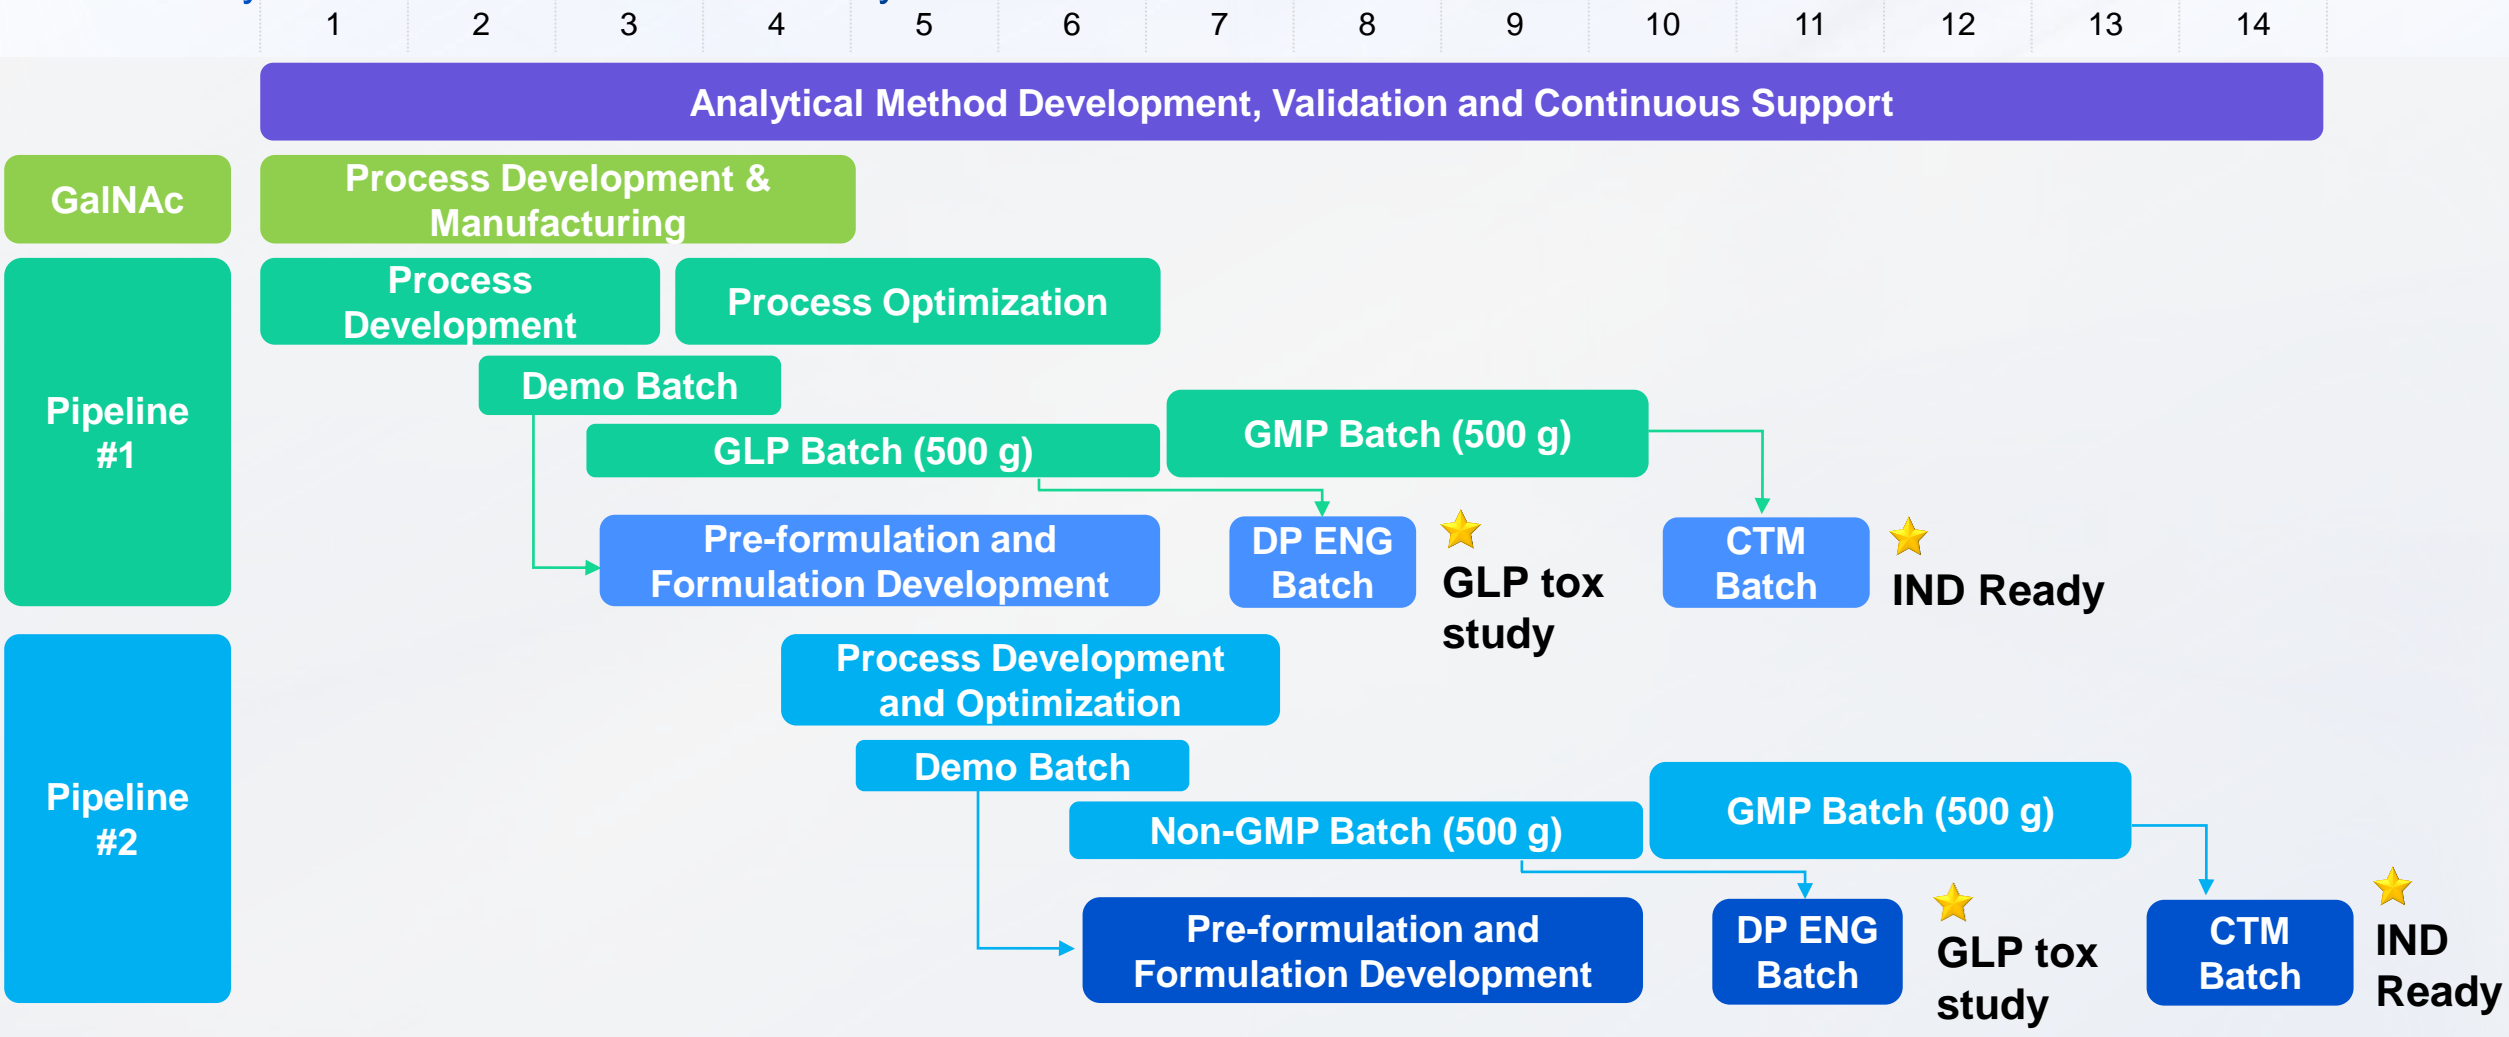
1 2 3 4 5 6 7 8 9 10 11 12 13 14

Analytical Method Development, Validation and Continuous Support

GalNAc

Process Development & Manufacturing

Pipeline #1

Process Development

Process Optimization

Demo Batch

GMP Batch (500 g)

GLP Batch (500 g)

Pre-formulation and Formulation Development

DP ENG Batch

GLP tox study

CTM Batch

IND Ready

Pipeline #2

Process Development and Optimization

Demo Batch

GMP Batch (500 g)

Non-GMP Batch (500 g)

Pre-formulation and Formulation Development

DP ENG Batch

GLP tox study

CTM Batch

IND Ready